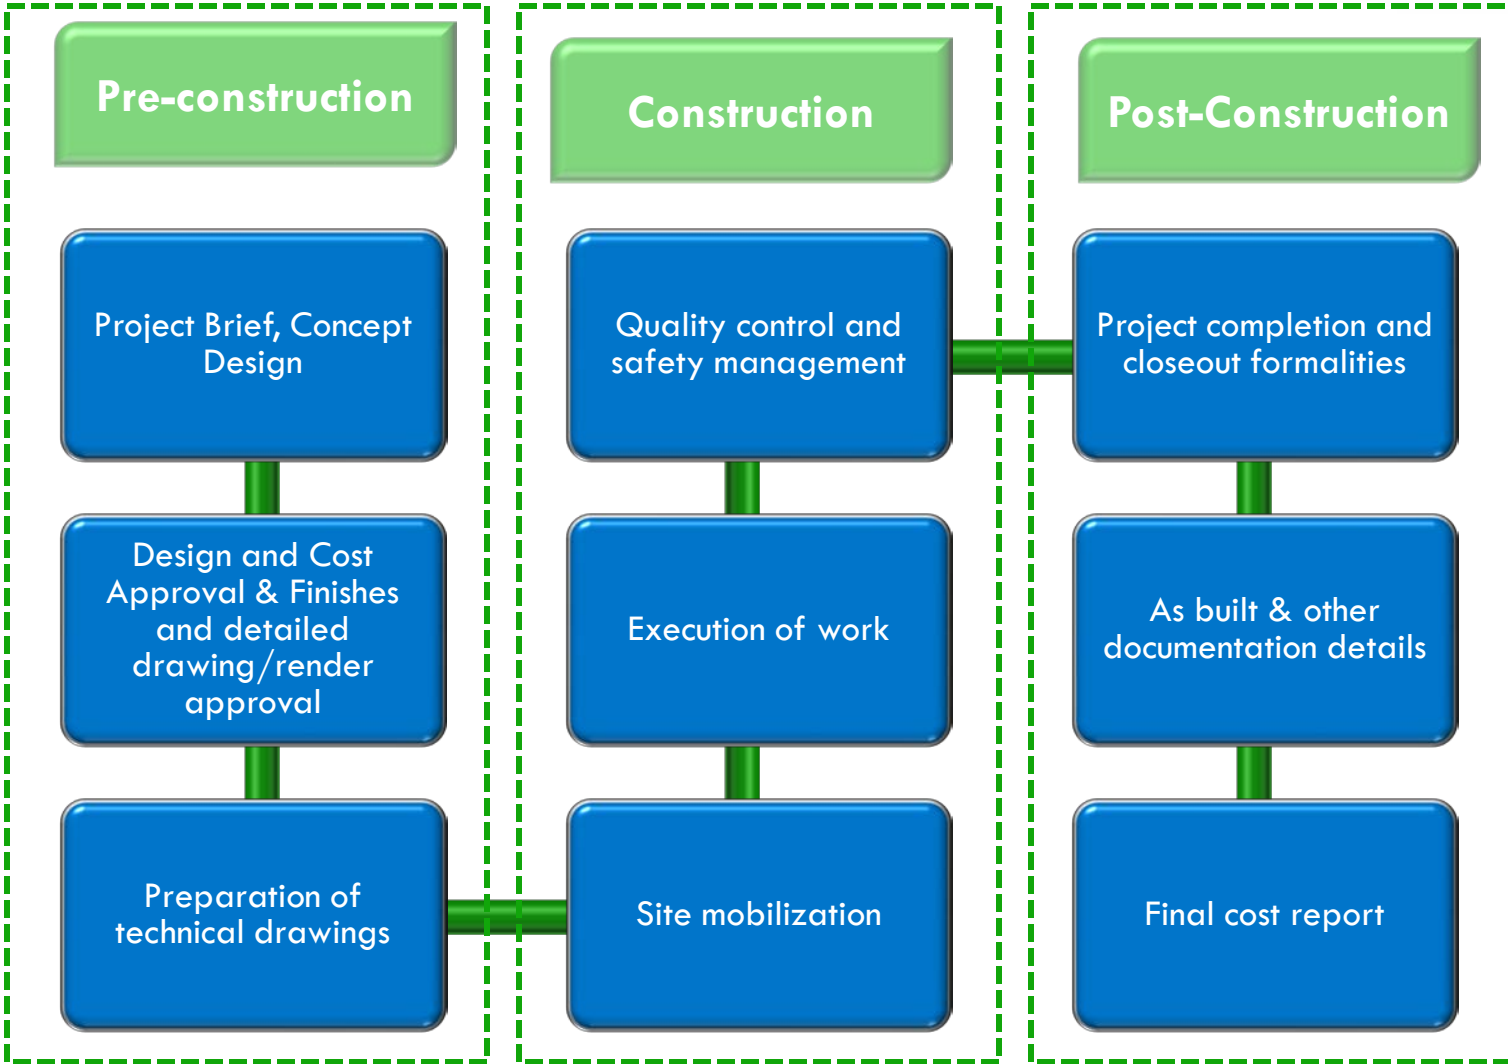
Pre-construction

Project Brief, Concept Design

Design and Cost Approval & Finishes and detailed drawing/render approval

Preparation of technical drawings

Construction

Quality control and safety management

Execution of work

Site mobilization

Post-Construction

Project completion and closeout formalities

As built & other documentation details

Final cost report